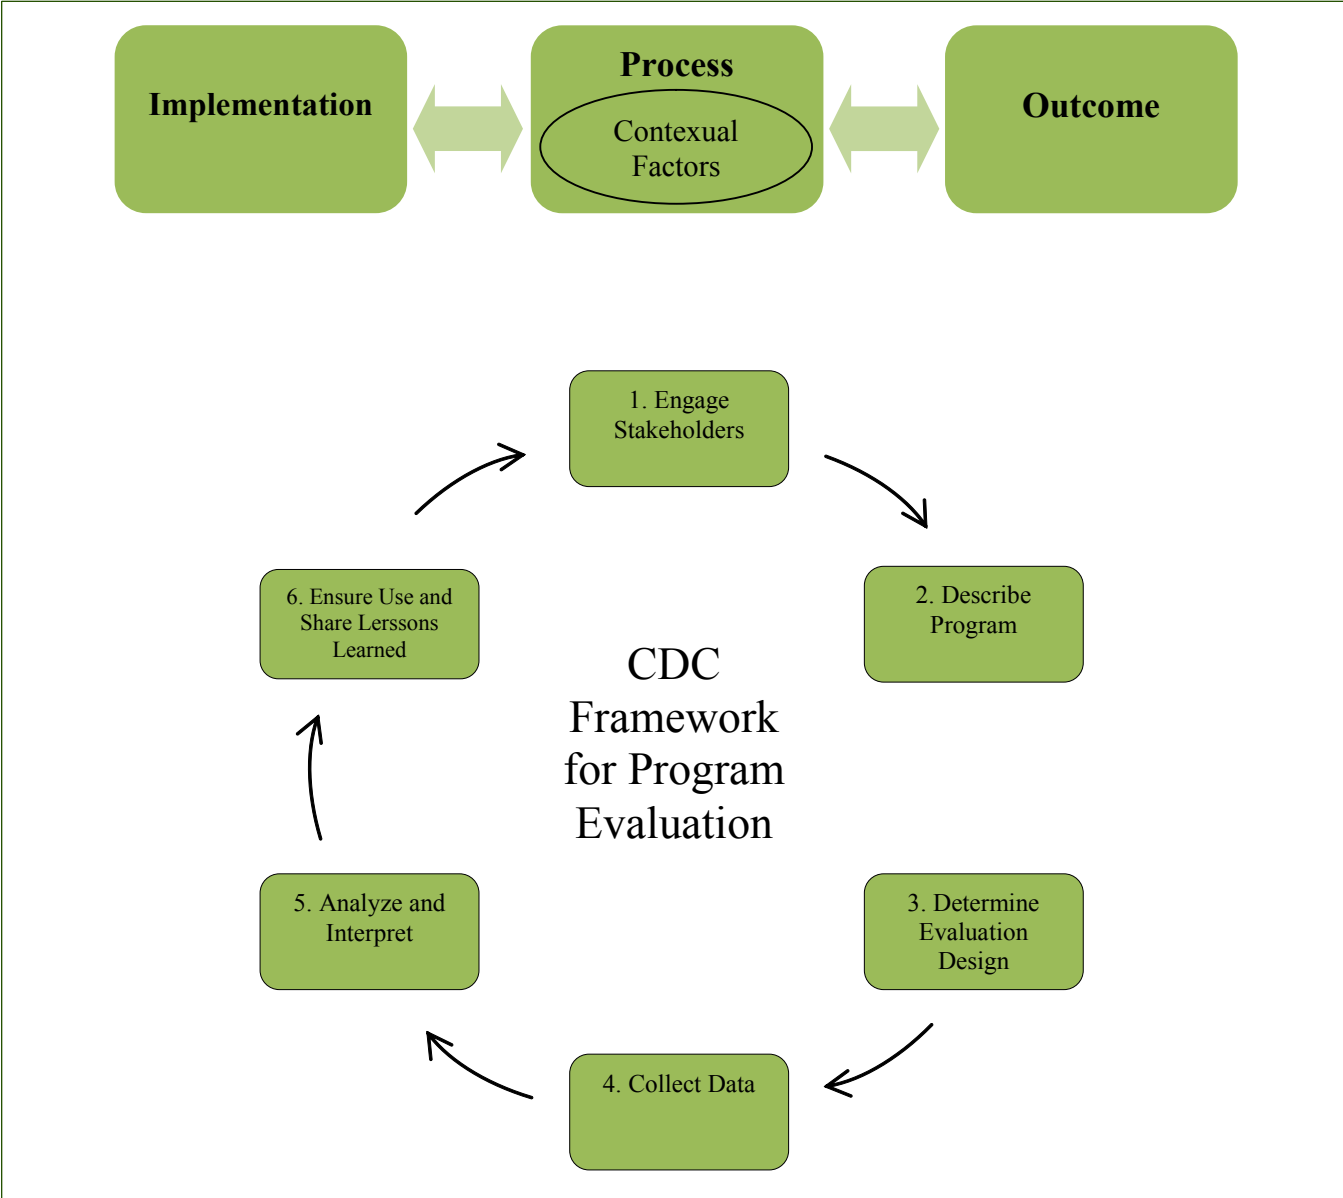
Implementation

Process

Contexual Factors

Outcome

1. Engage Stakeholders

2. Describe Program

3. Determine Evaluation Design

4. Collect Data

5. Analyze and Interpret

6. Ensure Use and Share Lerssons Learned

CDC Framework for Program Evaluation